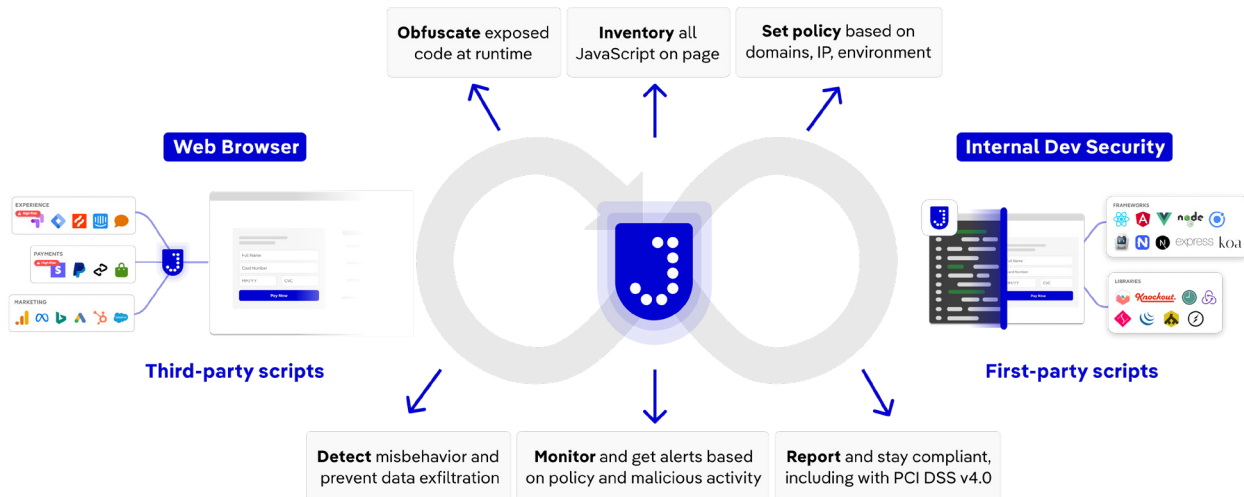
**Obfuscate** exposed code at runtime

**Inventory** all JavaScript on page

**Set policy** based on domains, IP, environment

Web Browser

Internal Dev Security

EXPERIENCE

High Risk

PAYMENTS

High Risk

MARKETING

Full Name

Card Number

MM/YY

CVC

Pay Now

FRAMEWORKS

node

express

koa

LIBRARIES

Knockout.

Third-party scripts

First-party scripts

**Detect** misbehavior and prevent data exfiltration

**Monitor** and get alerts based on policy and malicious activity

**Report** and stay compliant, including with PCI DSS v4.0